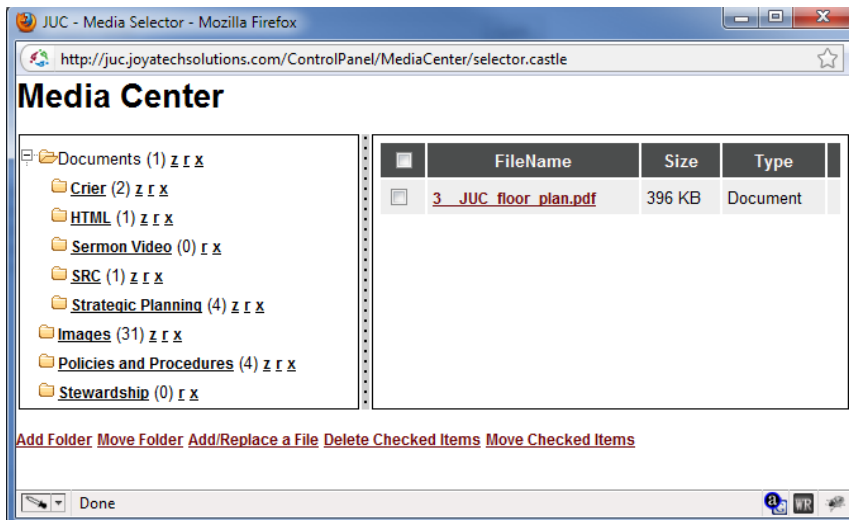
JUC - Media Selector - Mozilla Firefox

http://juc.joyatechsolutions.com/ControlPanel/MediaCenter/selector.castle

Media Center

Documents (1) z r x
Crier (2) z r x
HTML (1) z r x
Sermon Video (0) r x
SRC (1) z r x
Strategic Planning (4) z r x
Images (31) z r x
Policies and Procedures (4) z r x
Stewardship (0) r x

| | FileName | Size | Type |
|---|---|---|---|
| | 3 JUC floor plan.pdf | 396 KB | Document |

Add Folder Move Folder Add/Replace a File Delete Checked Items Move Checked Items

Done